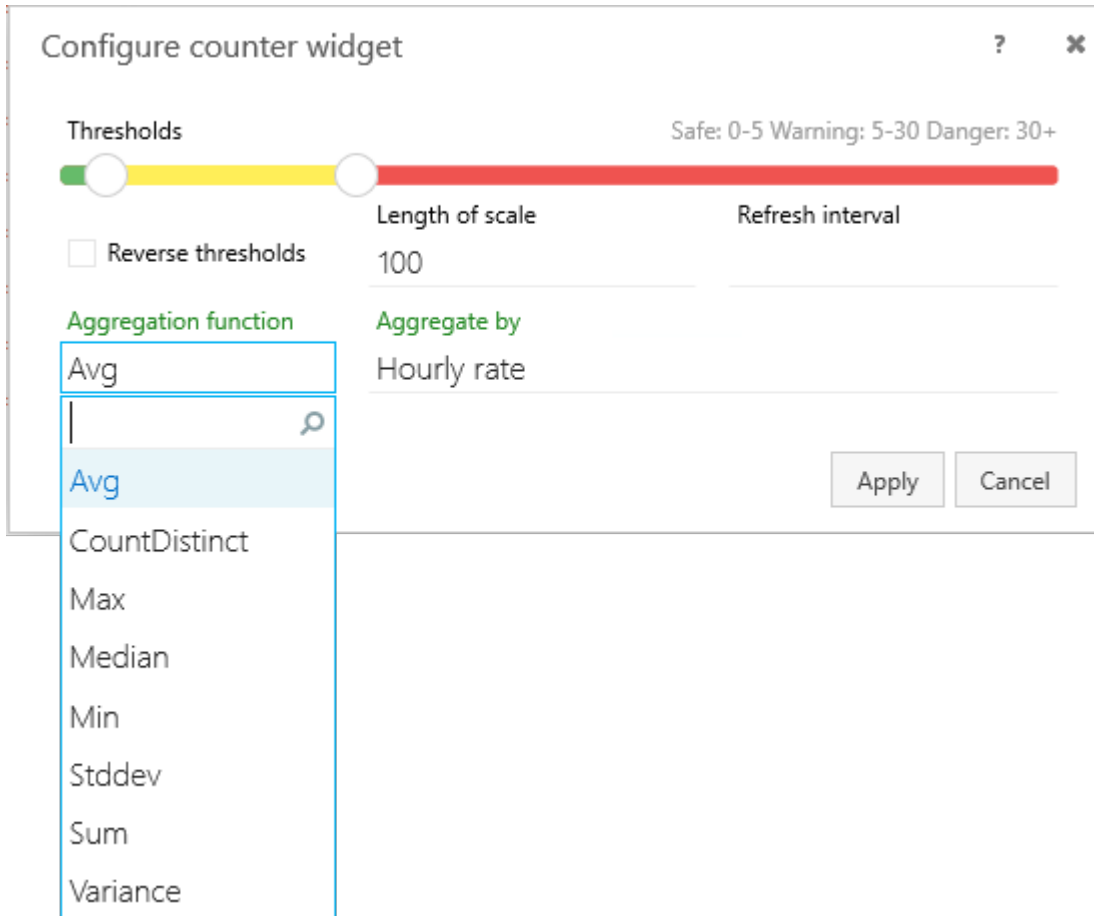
Configure counter widget

?

✖

Thresholds

Safe: 0-5 Warning: 5-30 Danger: 30+

Length of scale

Refresh interval

Reverse thresholds

100

Aggregation function

Aggregate by

Avg

Hourly rate

Avg

CountDistinct

Max

Median

Min

Stddev

Sum

Variance

Apply

Cancel